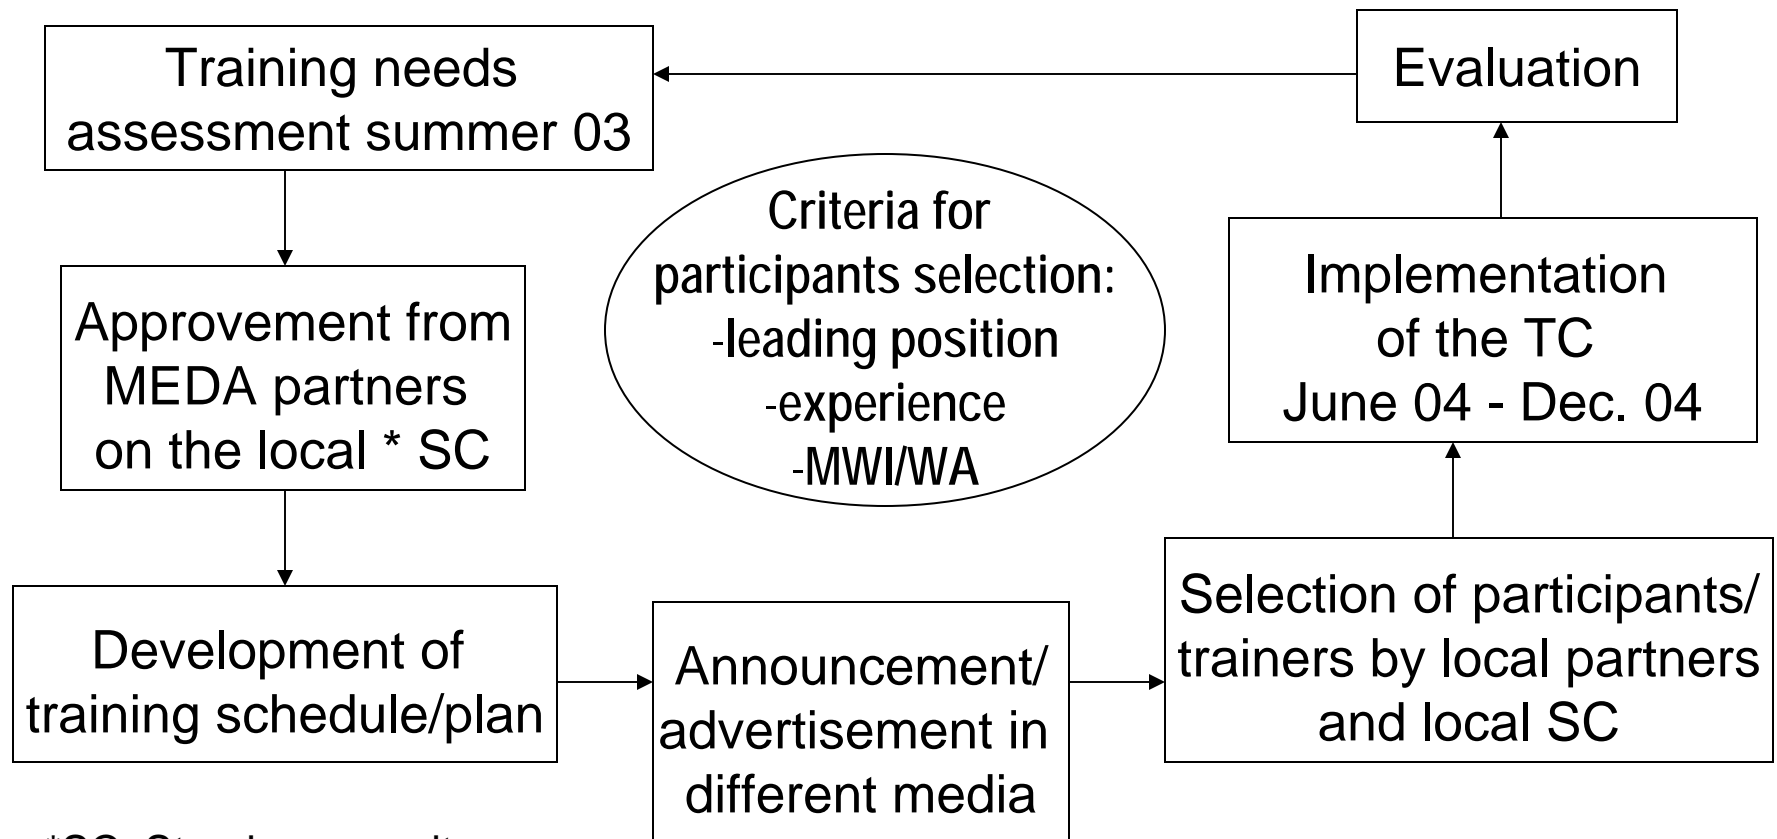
Training needs assessment summer 03

Evaluation

Criteria for participants selection:
-leading position
-experience
-MWI/WA

Approvement from MEDA partners on the local * SC

Implementation of the TC June 04 - Dec. 04

Development of training schedule/plan

Announcement/ advertisement in different media

Selection of participants/ trainers by local partners and local SC

*SC: Steering committee